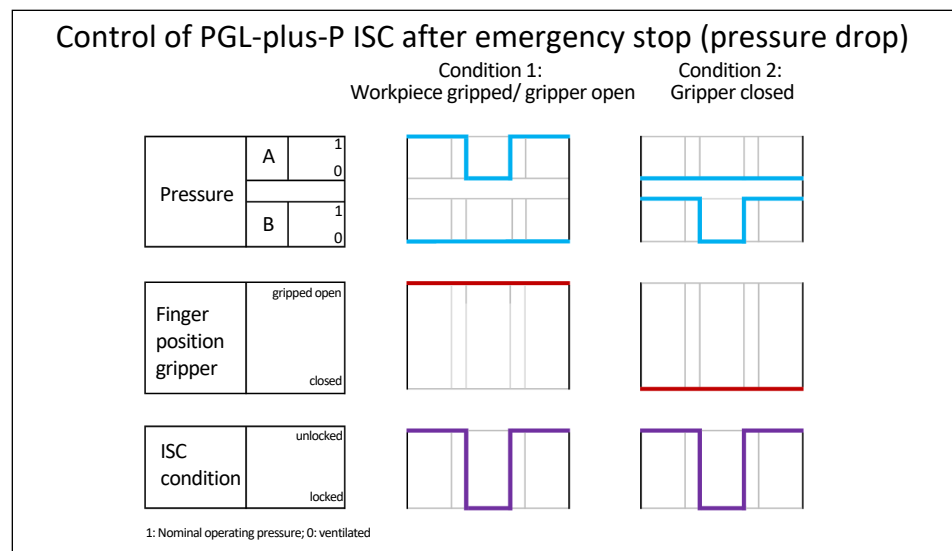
Control of PGL-plus-P ISC after emergency stop (pressure drop)

Condition 1:
Workpiece gripped/ gripper open

Condition 2:
Gripper closed

Pressure

A

1

0

B

1

0

Finger position gripper

gripped open

closed

ISC condition

unlocked

locked

1: Nominal operating pressure; 0: ventilated